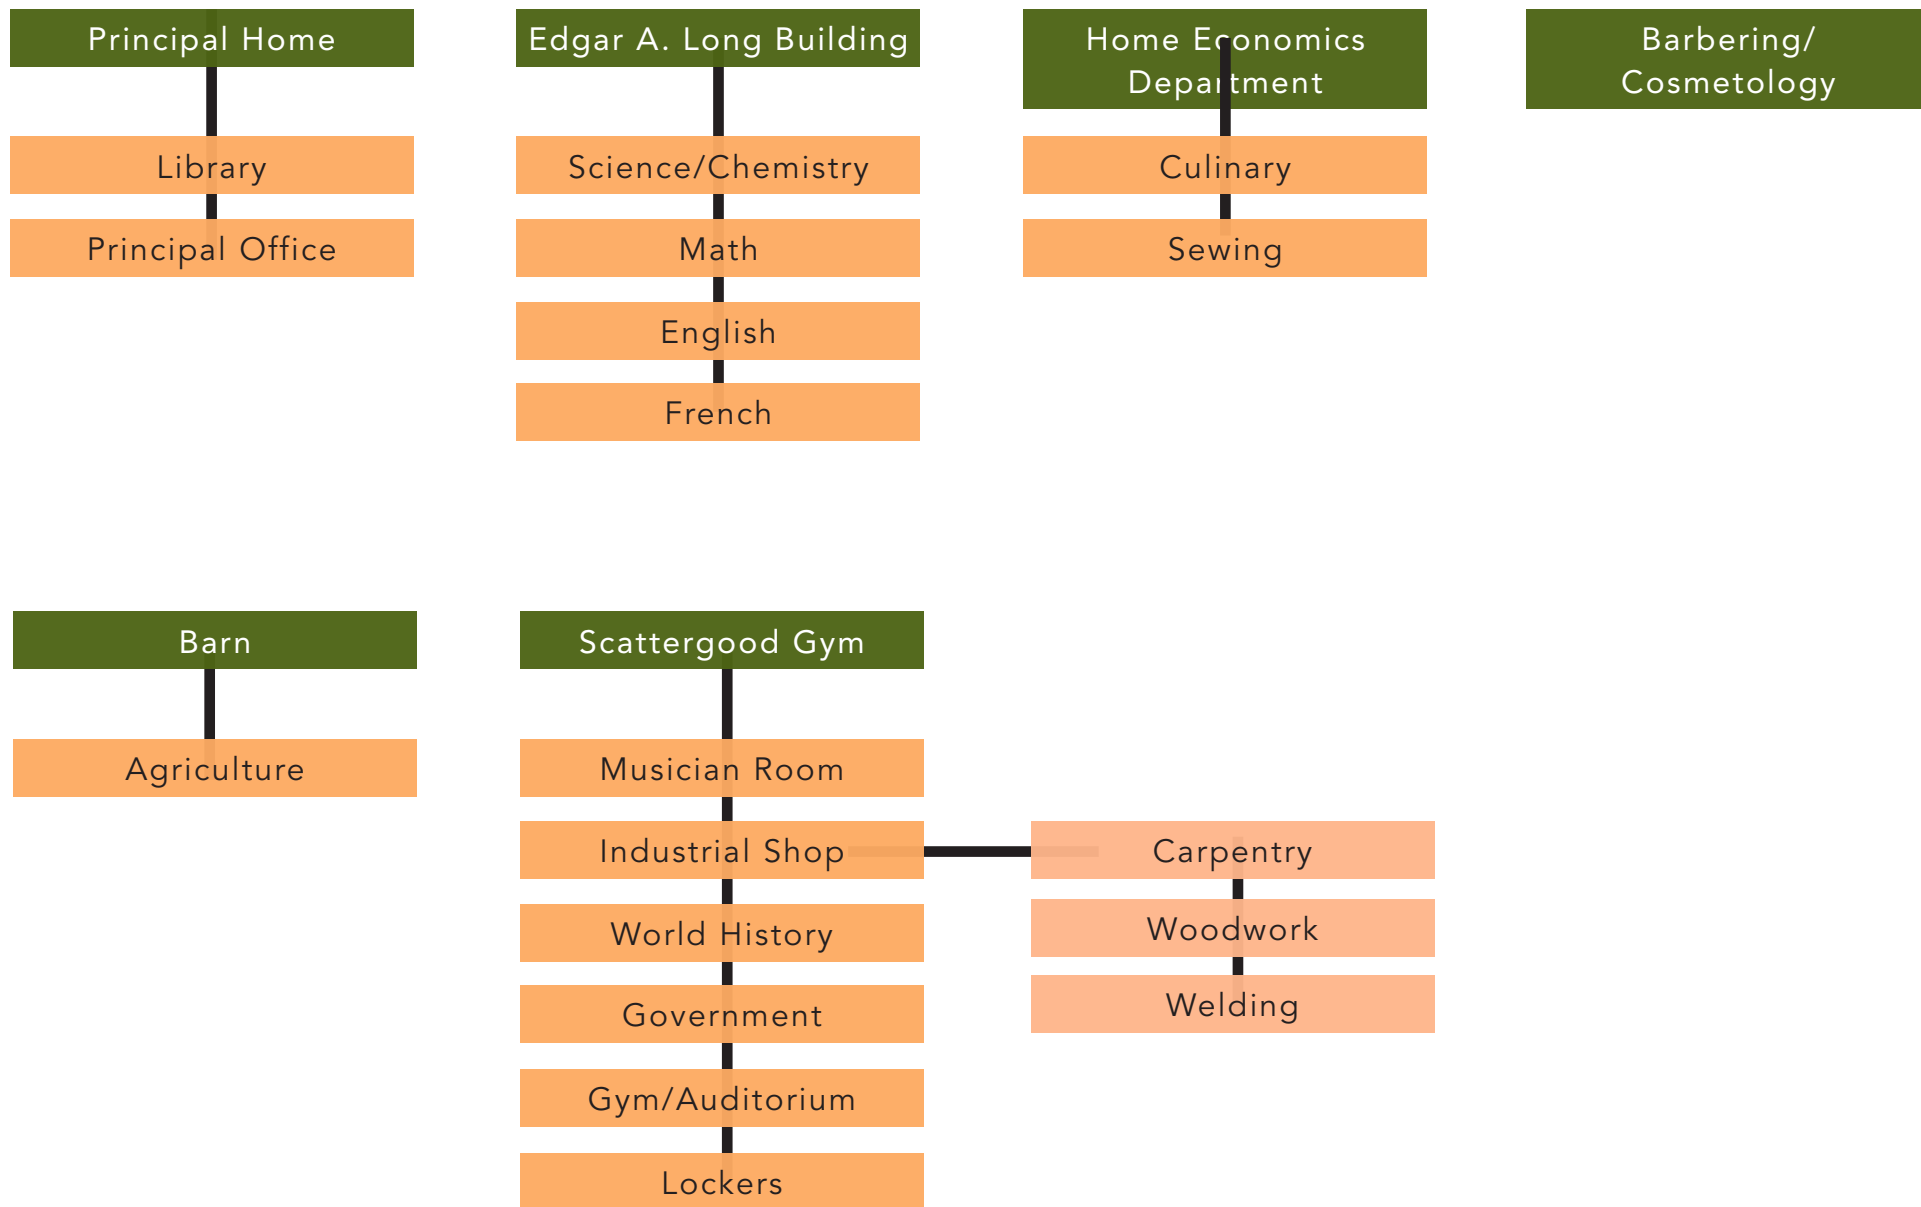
Principal Home

Library

Principal Office

Edgar A. Long Building

Science/Chemistry

Math

English

French

Home Economics Department

Culinary

Sewing

Barbering/ Cosmetology

Barn

Agriculture

Scattergood Gym

Musician Room

Industrial Shop

World History

Government

Gym/Auditorium

Lockers

Carpentry

Woodwork

Welding